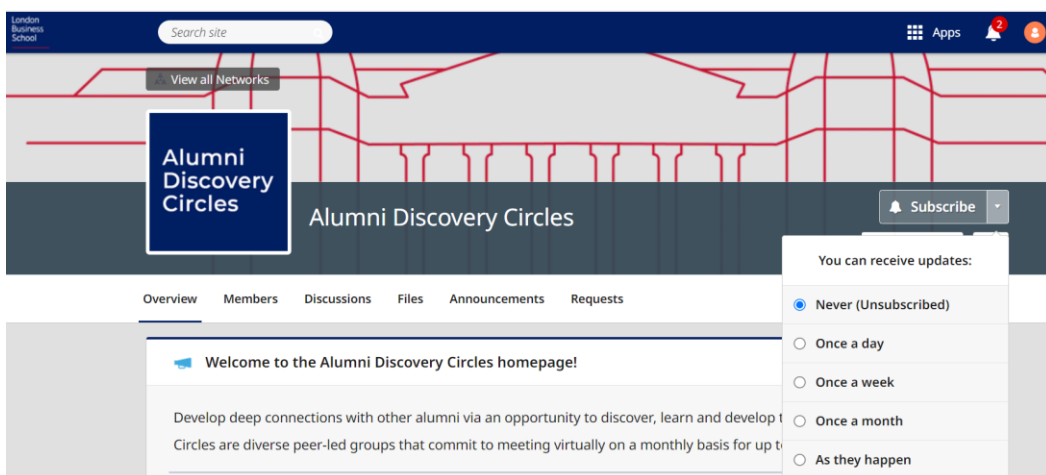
London Business School

Search site

Apps

2

View all Networks

Alumni Discovery Circles

Alumni Discovery Circles

Subscribe

You can receive updates:

Never (Unsubscribed)

Once a day

Once a week

Once a month

As they happen

Overview Members Discussions Files Announcements Requests

Welcome to the Alumni Discovery Circles homepage!

Develop deep connections with other alumni via an opportunity to discover, learn and develop t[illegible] Circles are diverse peer-led groups that commit to meeting virtually on a monthly basis for up t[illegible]